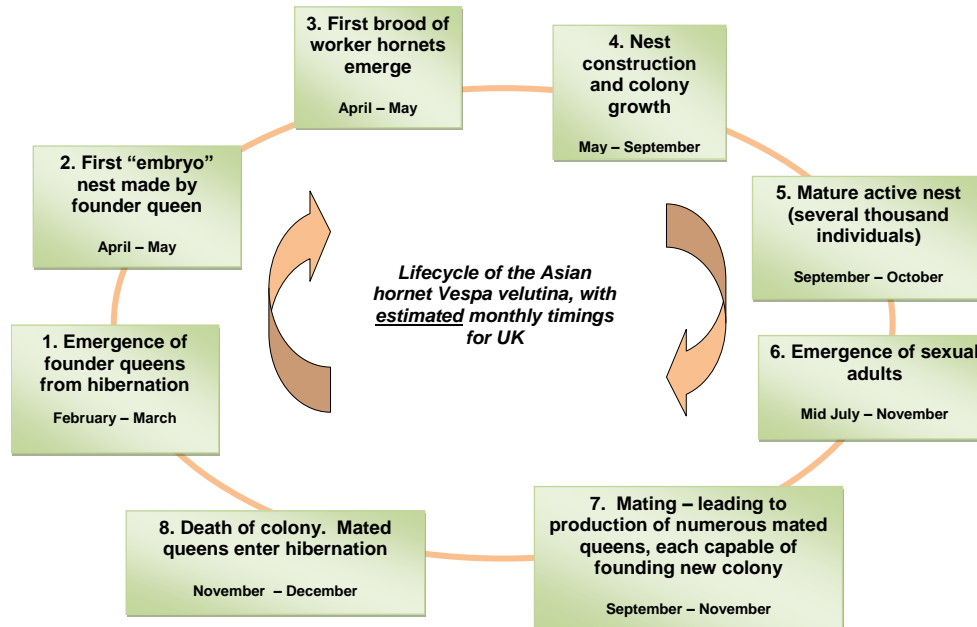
3. First brood of worker hornets emerge

April – May

4. Nest construction and colony growth

May – September

2. First "embryo" nest made by founder queen

April – May

5. Mature active nest (several thousand individuals)

September – October

Lifecycle of the Asian hornet Vespa velutina, with estimated monthly timings for UK

1. Emergence of founder queens from hibernation

February – March

6. Emergence of sexual adults

Mid July – November

8. Death of colony. Mated queens enter hibernation

November – December

7. Mating – leading to production of numerous mated queens, each capable of founding new colony

September – November